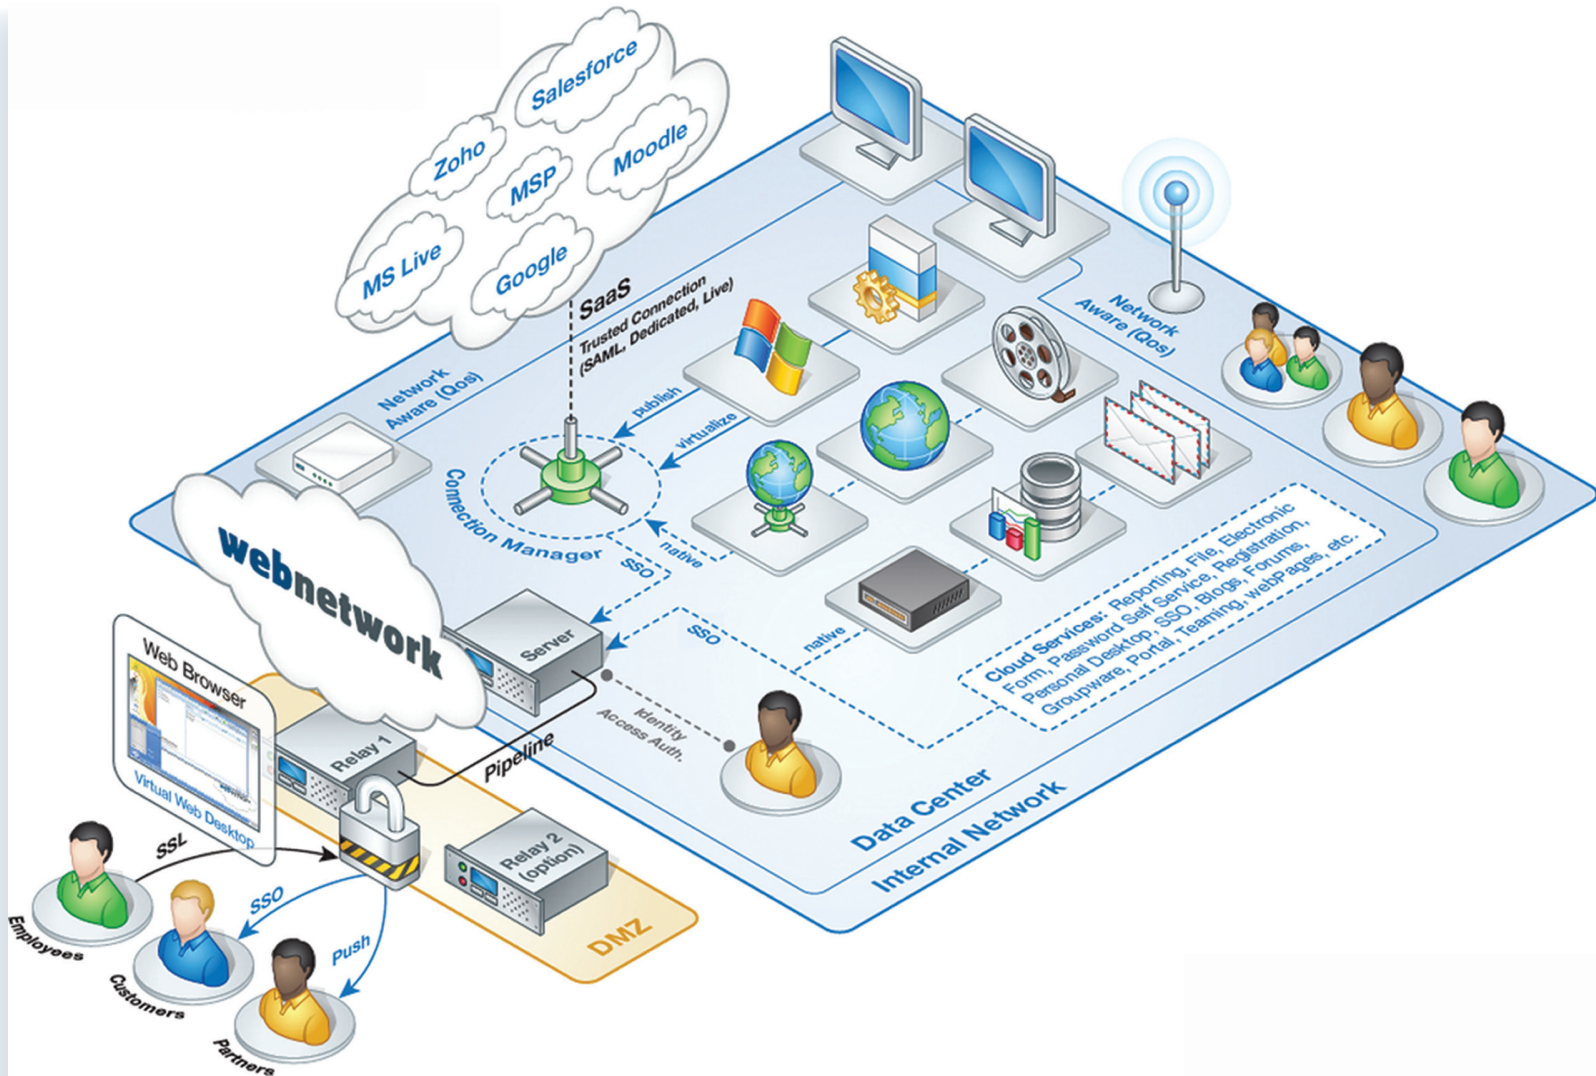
Salesforce
Zoho
MSP
Moodle
MS Live
Google
SaaS
Trusted Connection (SAML, Dedicated, Live)
Network Aware (Qos)
Network Aware (Qos)
publish
virtualize
Connection Manager
native
SSO
webnetwork
Server
SSO
native
Cloud Services: Reporting, File, Electronic Form, Password Self Service, Registration, Personal Desktop, SSO, Blogs, Forums, Groupware, Portal, Teaming, webPages, etc.
Identity Access Auth.
Web Browser
Virtual Web Desktop
Relay 1
Pipeline
Relay 2 (option)
Data Center
Internal Network
DMZ
SSL
SSO
Push
Employees
Customers
Partners